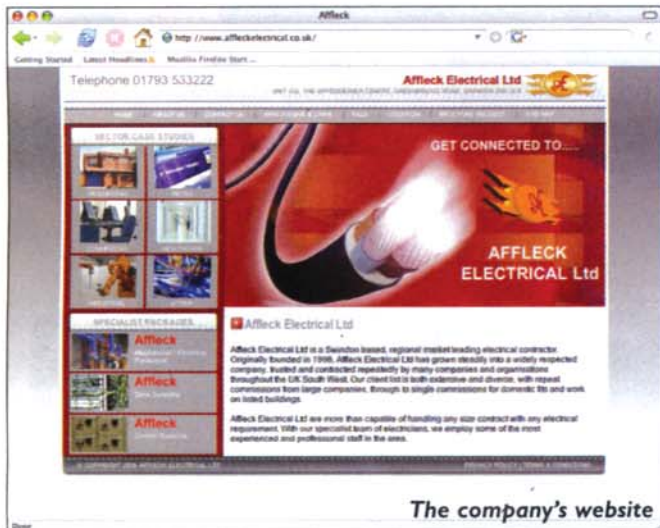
Affleck

http://www.affleckelectrical.co.uk/

Getting Started Latest Headlines Mozilla Firefox Start ...

Telephone 01793 533222

Affleck Electrical Ltd

UNIT 1G, THE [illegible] CENTRE, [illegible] ROAD, SWINDON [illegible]

HOME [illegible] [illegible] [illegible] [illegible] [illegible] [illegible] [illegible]

SECTOR CASE STUDIES

GET CONNECTED TO.....

AFFLECK ELECTRICAL Ltd

SPECIALIST PACKAGES

Affleck

Affleck

Affleck

Affleck Electrical Ltd

Affleck Electrical Ltd is a Swindon based, regional market leading electrical contractor. Originally founded in 1996, Affleck Electrical Ltd has grown steadily into a widely respected company, trusted and contracted repeatedly by many companies and organisations throughout the UK South West. Our client list is both extensive and diverse, with repeat commissions from large companies, through to single commissions for domestic fits and work on listed buildings.

Affleck Electrical Ltd are more than capable of handling any size contract with any electrical requirement. With our specialist team of electricians, we employ some of the most experienced and professional staff in the area.

© COPYRIGHT 2006 AFFLECK ELECTRICAL LTD

PRIVACY POLICY | TERMS & CONDITIONS

The company's website

Done